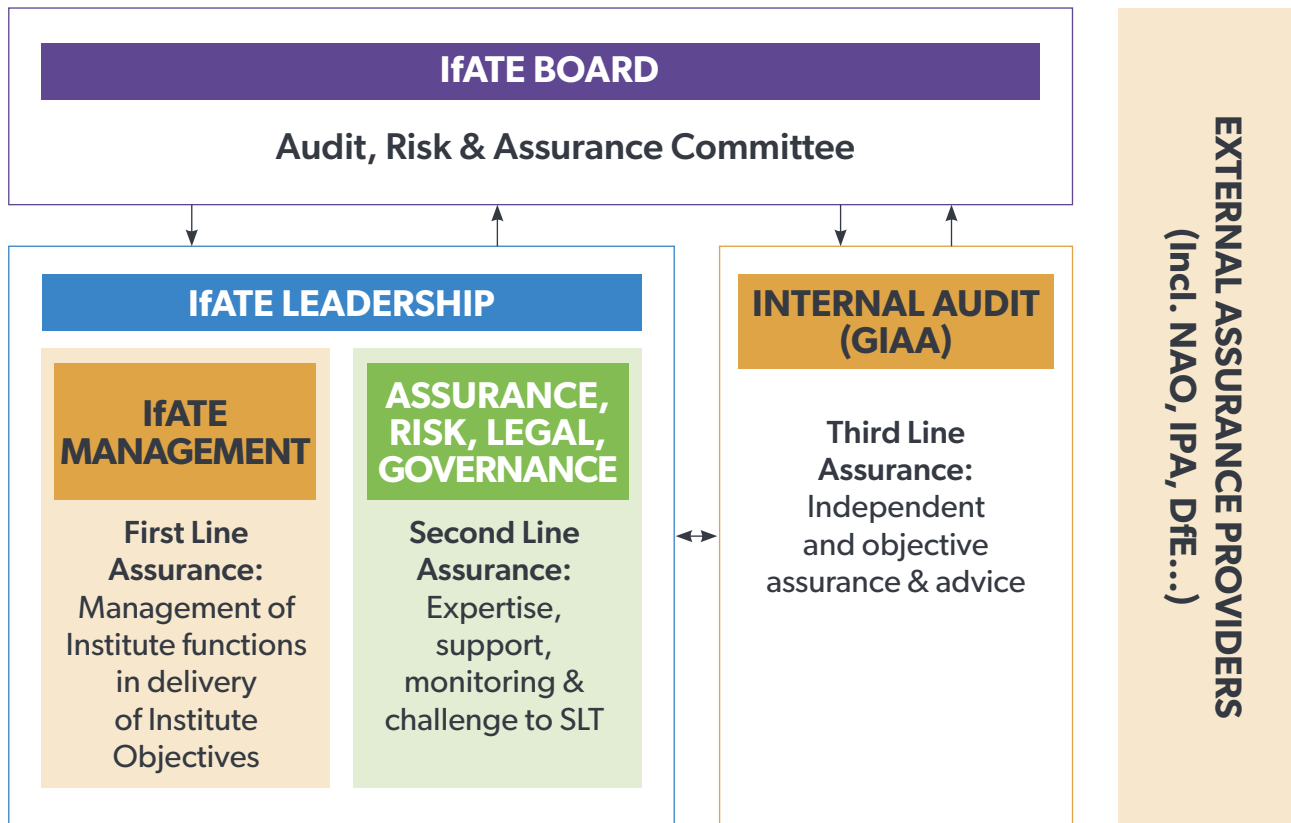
IfATE BOARD

Audit, Risk & Assurance Committee

IfATE LEADERSHIP

IfATE MANAGEMENT

First Line Assurance: Management of Institute functions in delivery of Institute Objectives

ASSURANCE, RISK, LEGAL, GOVERNANCE

Second Line Assurance: Expertise, support, monitoring & challenge to SLT

INTERNAL AUDIT (GIAA)

Third Line Assurance: Independent and objective assurance & advice

EXTERNAL ASSURANCE PROVIDERS (Incl. NAO, IPA, DfE...)